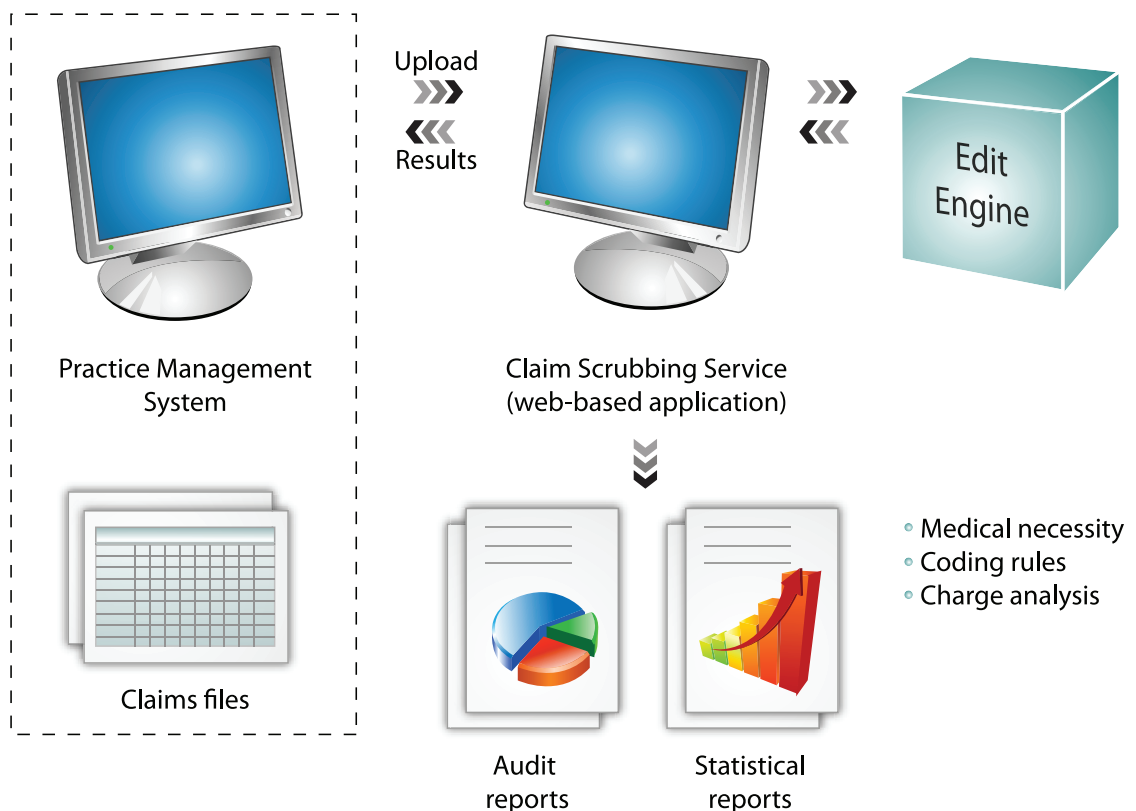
Upload

Results

Edit Engine

Practice Management System

Claim Scrubbing Service (web-based application)

Claims files

Medical necessity
Coding rules
Charge analysis

Audit reports

Statistical reports